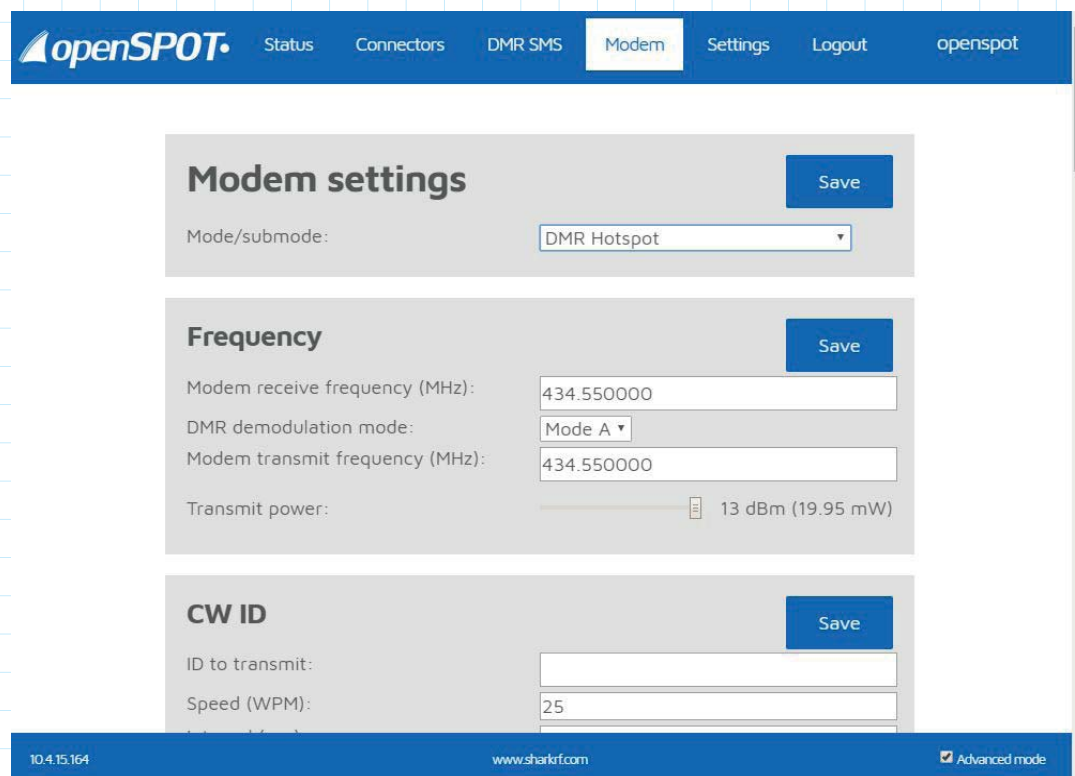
openSPOT Status Connectors DMR SMS Modem Settings Logout openspot

Modem settings

Save

Mode/submode: DMR Hotspot

Frequency

Save

Modem receive frequency (MHz): 434.550000

DMR demodulation mode: Mode A

Modem transmit frequency (MHz): 434.550000

Transmit power: 13 dBm (19.95 mW)

CW ID

Save

ID to transmit:

Speed (WPM): 25

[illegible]

10.4.15.164 www.sharkrf.com Advanced mode